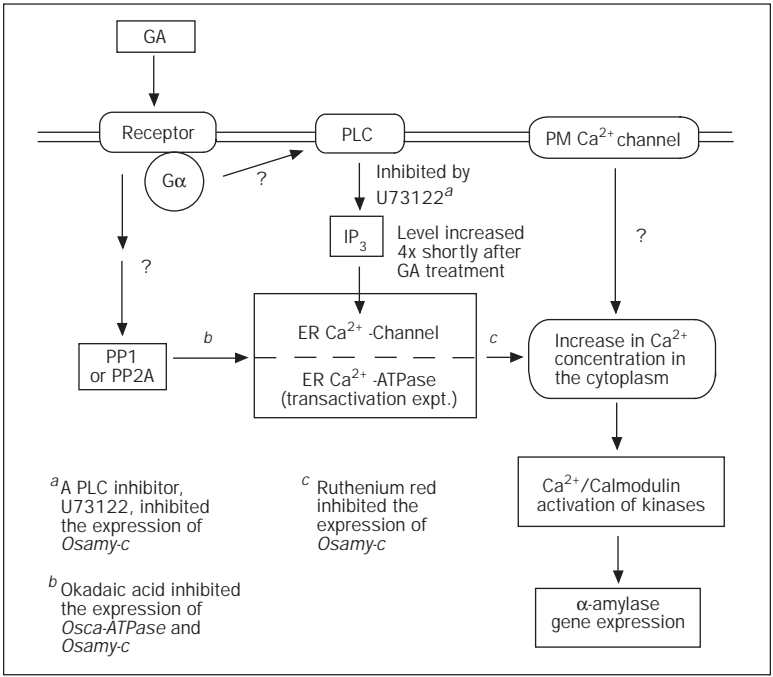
GA

Receptor

PLC

PM $Ca^{2+}$ channel

Gα

?

Inhibited by U73122$^{a}$

$IP_3$

Level increased 4x shortly after GA treatment

?

?

PP1 or PP2A

$b$

ER $Ca^{2+}$ -Channel

ER $Ca^{2+}$ -ATPase (transactivation expt.)

$c$

Increase in $Ca^{2+}$ concentration in the cytoplasm

$Ca^{2+}$/Calmodulin activation of kinases

α-amylase gene expression

$^{a}$A PLC inhibitor, U73122, inhibited the expression of *Osamy-c*

$^{b}$Okadaic acid inhibited the expression of *Osca-ATPase* and *Osamy-c*

$^{c}$ Ruthenium red inhibited the expression of *Osamy-c*